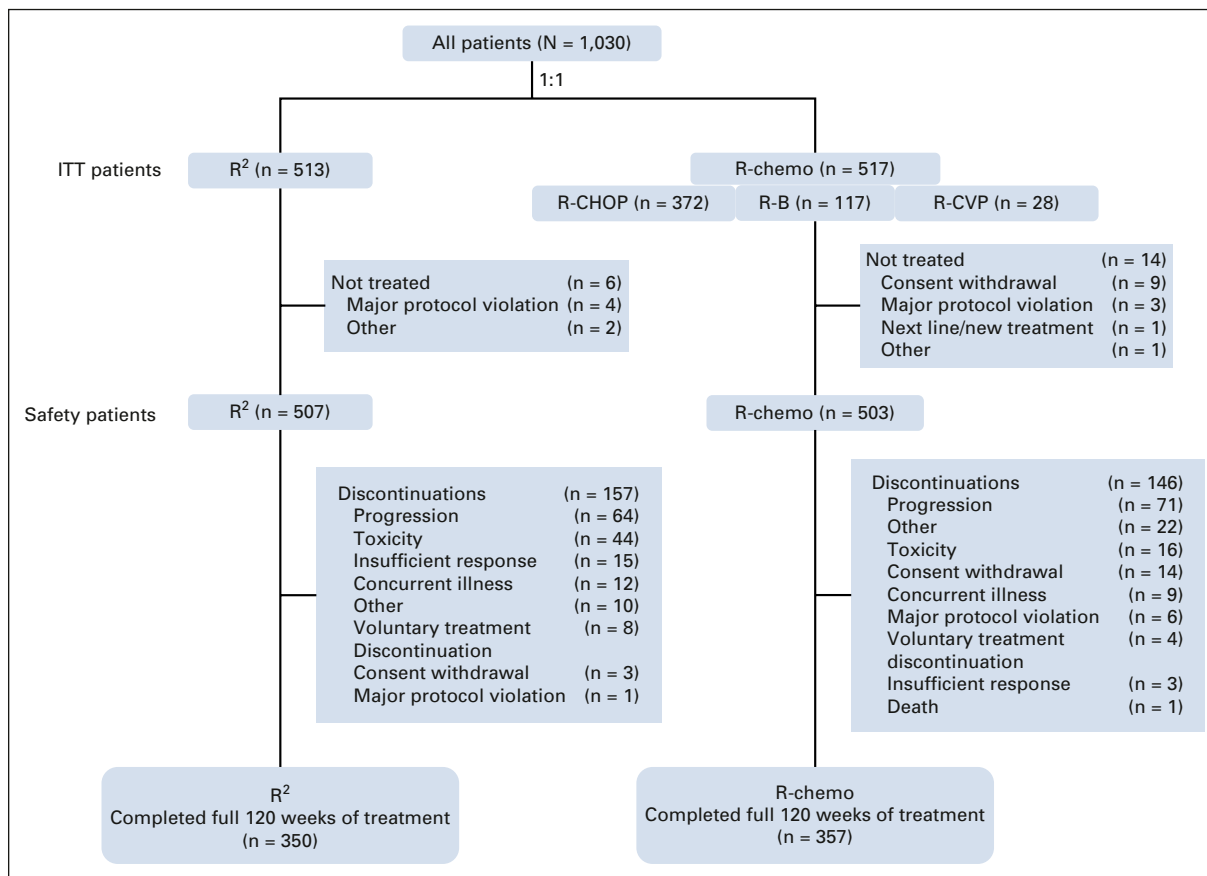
All patients (N = 1,030)

1:1

ITT patients

$R^2$ (n = 513)

R-chemo (n = 517)

R-CHOP (n = 372)

R-B (n = 117)

R-CVP (n = 28)

Not treated (n = 6)
Major protocol violation (n = 4)
Other (n = 2)

Not treated (n = 14)
Consent withdrawal (n = 9)
Major protocol violation (n = 3)
Next line/new treatment (n = 1)
Other (n = 1)

Safety patients

$R^2$ (n = 507)

R-chemo (n = 503)

Discontinuations (n = 157)
Progression (n = 64)
Toxicity (n = 44)
Insufficient response (n = 15)
Concurrent illness (n = 12)
Other (n = 10)
Voluntary treatment Discontinuation (n = 8)
Consent withdrawal (n = 3)
Major protocol violation (n = 1)

Discontinuations (n = 146)
Progression (n = 71)
Other (n = 22)
Toxicity (n = 16)
Consent withdrawal (n = 14)
Concurrent illness (n = 9)
Major protocol violation (n = 6)
Voluntary treatment discontinuation (n = 4)
Insufficient response (n = 3)
Death (n = 1)

$R^2$
Completed full 120 weeks of treatment
(n = 350)

R-chemo
Completed full 120 weeks of treatment
(n = 357)